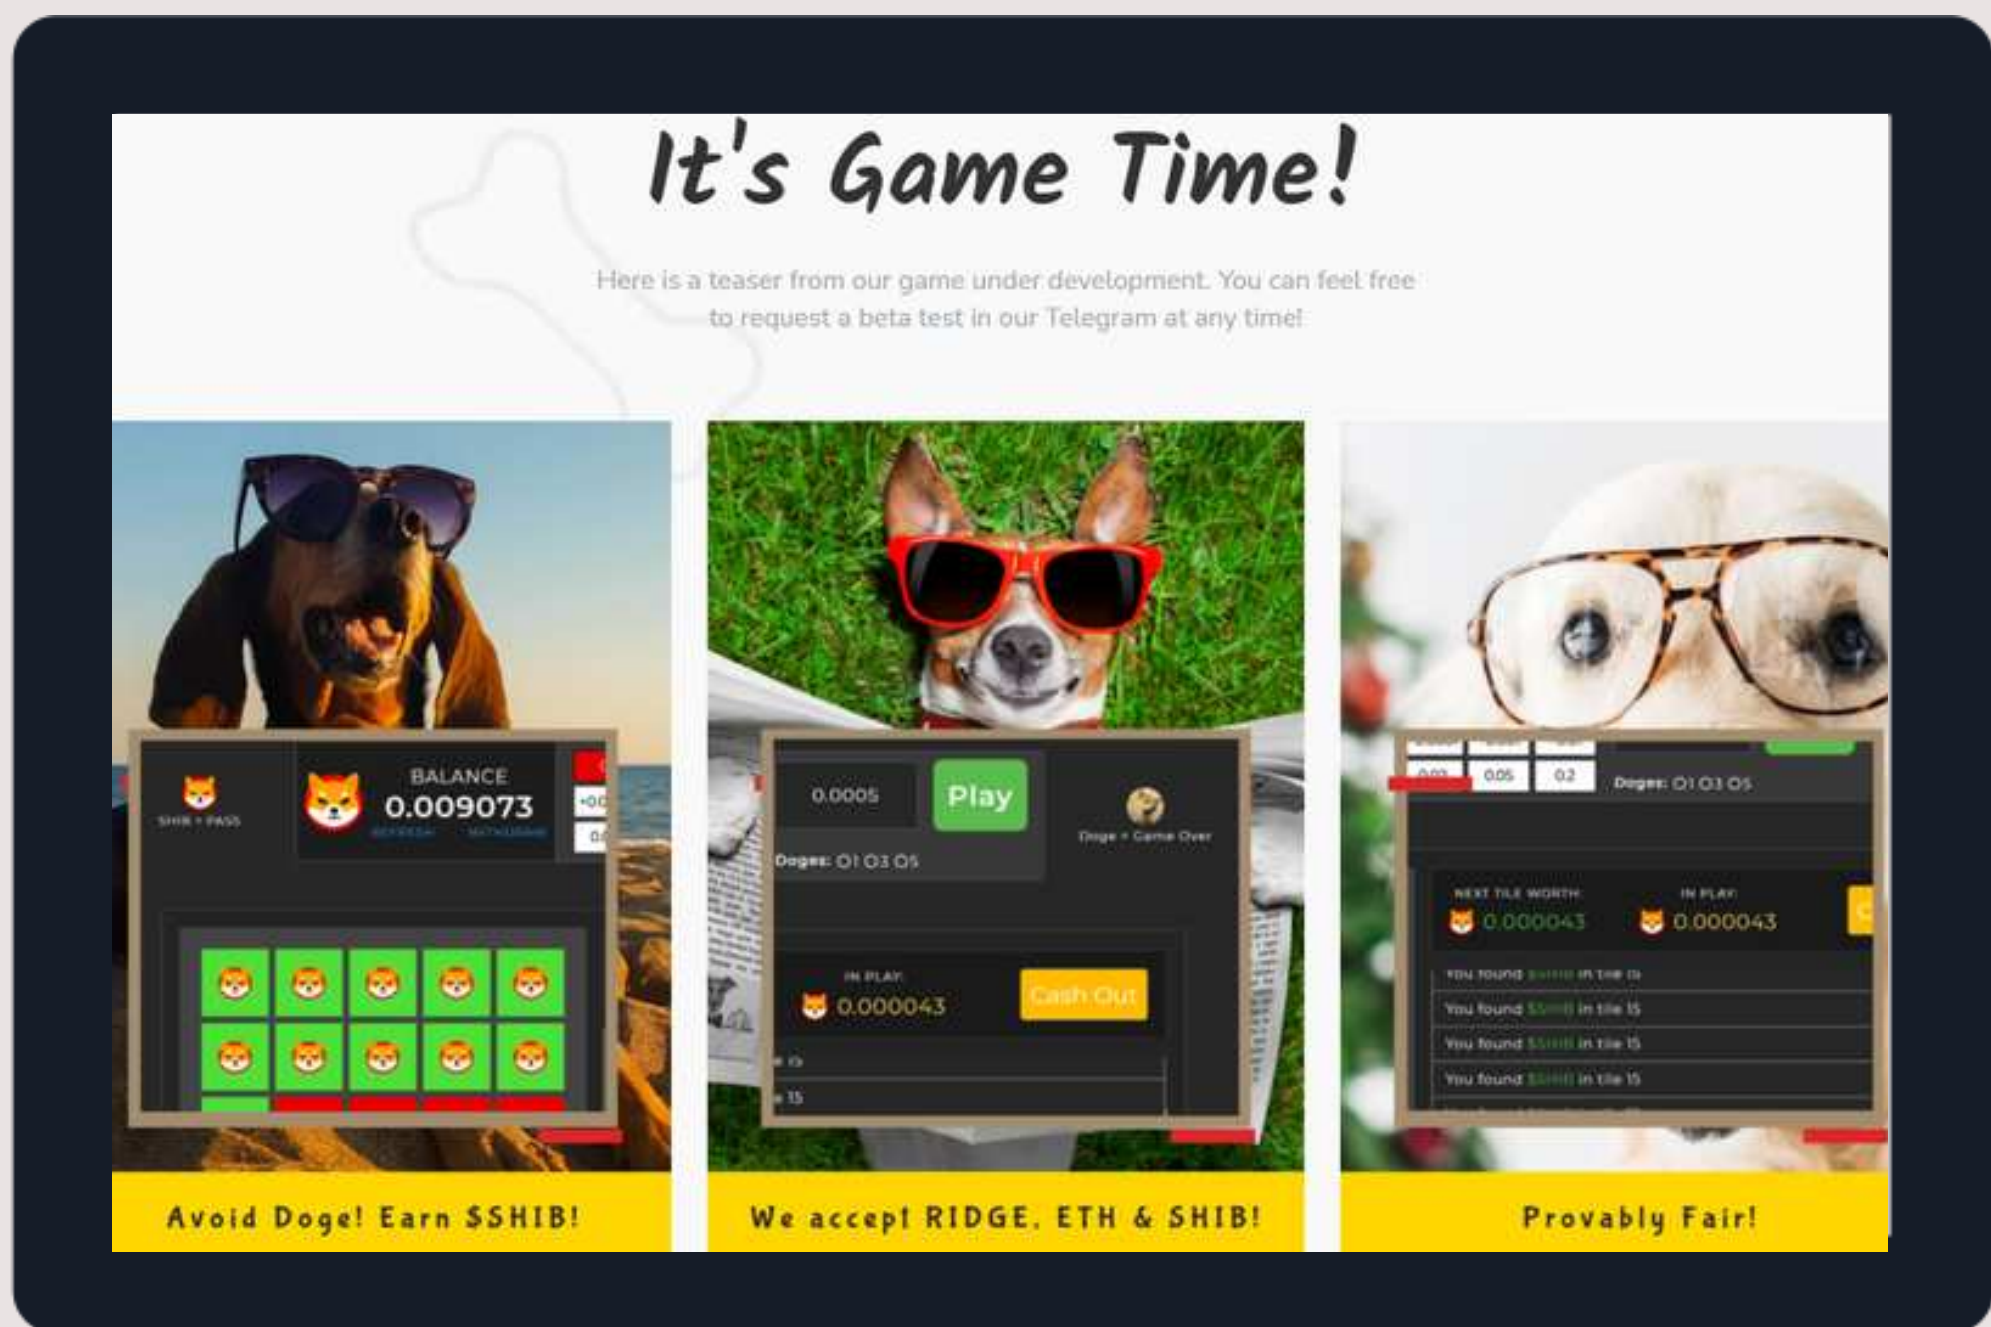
It's Game Time!

Here is a teaser from our game under development. You can feel free to request a beta test in our Telegram at any time!

SHIB = PASS

BALANCE
0.009073
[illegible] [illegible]

Avoid Doge! Earn $SHIB!

0.0005
Play
Doge = Game Over
Doges: O1 O3 O5

IN PLAY:
0.000043
Cash Out

We accept RIDGE, ETH & SHIB!

0.05 0.2
Doges: O1 O3 O5

NEXT TILE WORTH:
0.000043
IN PLAY:
0.000043

You found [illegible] in tile 15
You found $SHIB in tile 15
You found $SHIB in tile 15
You found $SHIB in tile 15

Provably Fair!